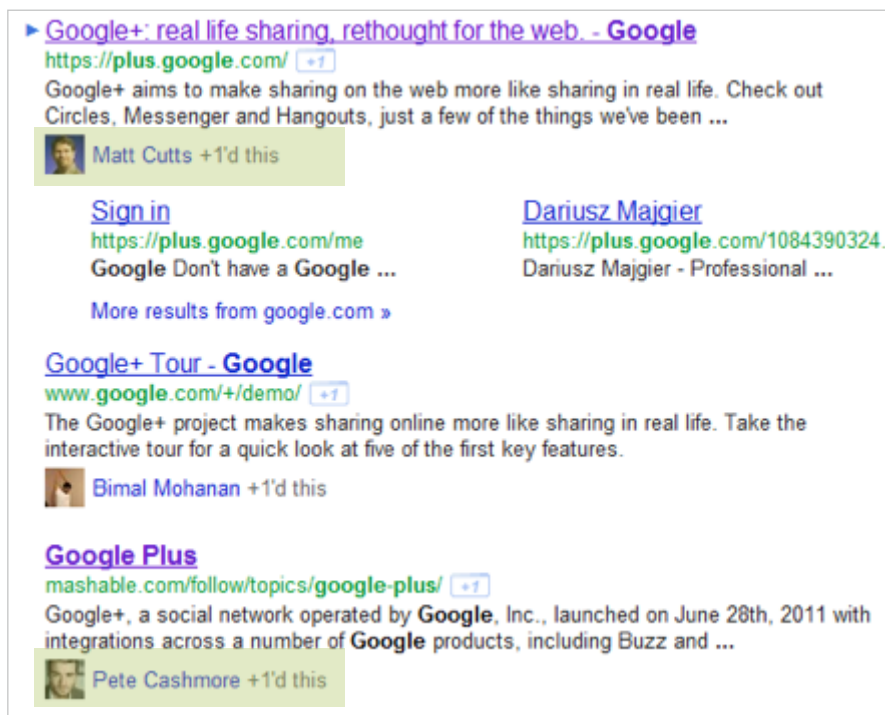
Google+: real life sharing, rethought for the web. - Google
https://plus.google.com/ +1
Google+ aims to make sharing on the web more like sharing in real life. Check out Circles, Messenger and Hangouts, just a few of the things we've been ...
Matt Cutts +1'd this

Sign in
https://plus.google.com/me
Google Don't have a Google ...

Dariusz Majgier
https://plus.google.com/1084390324.
Dariusz Majgier - Professional ...

More results from google.com »

Google+ Tour - Google
www.google.com/+/demo/ +1
The Google+ project makes sharing online more like sharing in real life. Take the interactive tour for a quick look at five of the first key features.
Bimal Mohanan +1'd this

Google Plus
mashable.com/follow/topics/google-plus/ +1
Google+, a social network operated by Google, Inc., launched on June 28th, 2011 with integrations across a number of Google products, including Buzz and ...
Pete Cashmore +1'd this